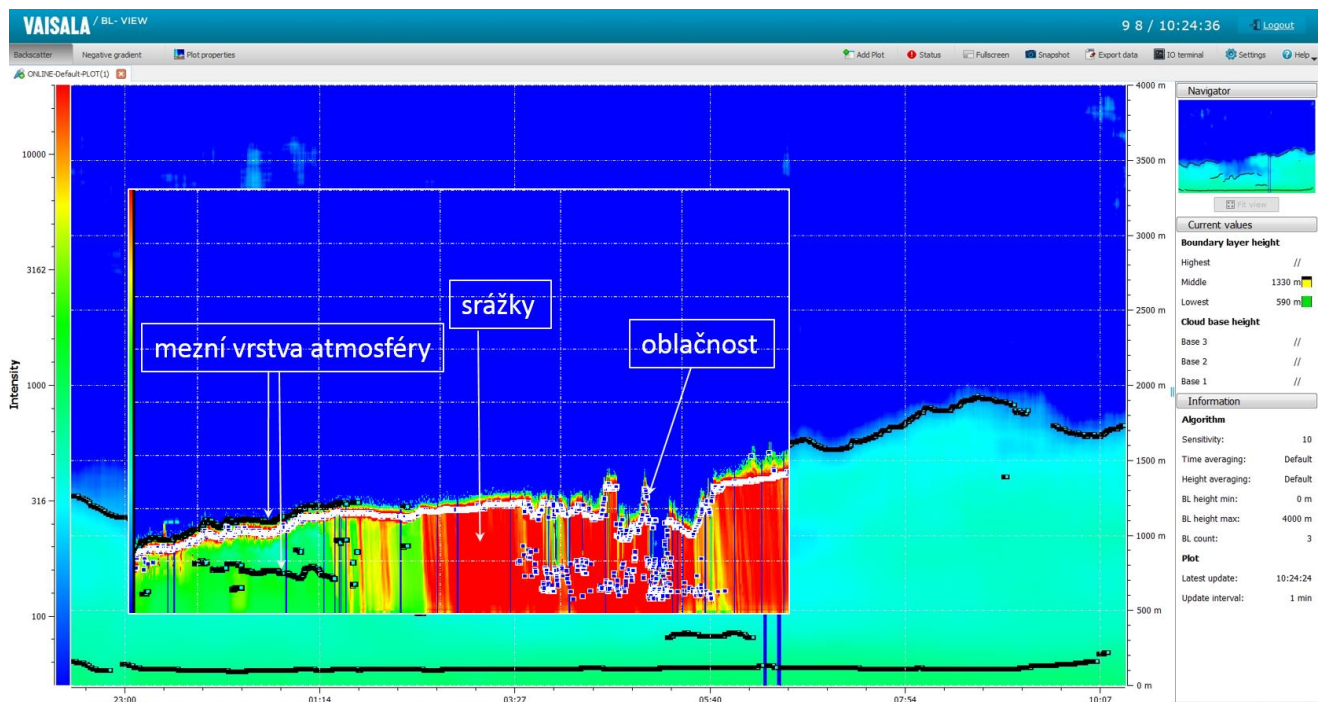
VAISALA / BL- VIEW

9 8 / 10:24:36 Logout

Backscatter Negative gradient Plot properties

Add Plot Status Fullscreen Snapshot Export data IO terminal Settings Help

ONLINE-Default-PLOT(1)

Intensity

10000

3162

1000

316

100

4000 m

3500 m

3000 m

2500 m

2000 m

1500 m

1000 m

500 m

0 m

23:00 01:14 03:27 05:40 07:54 10:07

srážky

mezní vrstva atmosféry

oblačnost

Navigator

Fit view

Current values

Boundary layer height

Highest //

Middle 1330 m

Lowest 590 m

Cloud base height

Base 3 //

Base 2 //

Base 1 //

Information

Algorithm

Sensitivity: 10

Time averaging: Default

Height averaging: Default

BL height min: 0 m

BL height max: 4000 m

BL count: 3

Plot

Latest update: 10:24:24

Update interval: 1 min